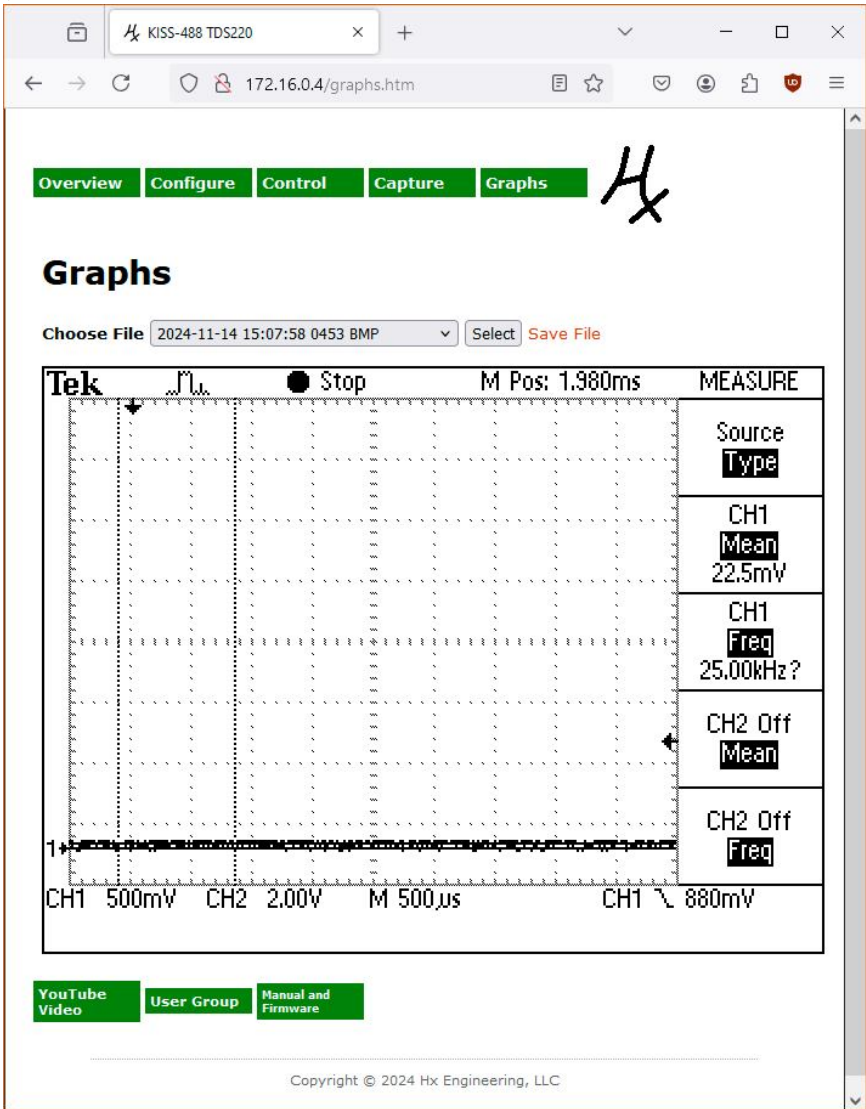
KISS-488 TDS220

172.16.0.4/graphs.htm

Overview Configure Control Capture Graphs

Hx

Graphs

Choose File 2024-11-14 15:07:58 0453 BMP Select Save File

Tek Stop M Pos: 1.980ms MEASURE

Source
Type

CH1
Mean
22.5mV

CH1
Freq
25.00kHz?

CH2 Off
Mean

CH2 Off
Freq

1

CH1 500mV CH2 2.00V M 500us CH1 \ 880mV

YouTube Video User Group Manual and Firmware

Copyright © 2024 Hx Engineering, LLC